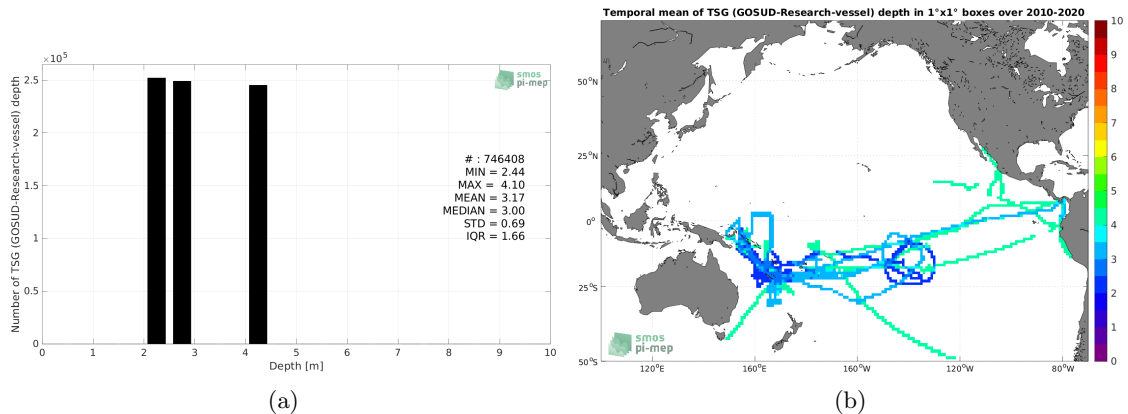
$\times10^5$

2.5
2
1.5
1
0.5
0

Number of TSG (GOSUD-Research-vessel) depth

smos
pi-mep

# : 746408
MIN = 2.44
MAX = 4.10
MEAN = 3.17
MEDIAN = 3.00
STD = 0.69
IQR = 1.66

0 1 2 3 4 5 6 7 8 9 10
Depth [m]

(a)

Temporal mean of TSG (GOSUD-Research-vessel) depth in 1°x1° boxes over 2010-2020

50°N
25°N
0°
25°S
50°S

120°E 160°E 160°W 120°W 80°W

smos
pi-mep

10
9
8
7
6
5
4
3
2
1
0

(b)